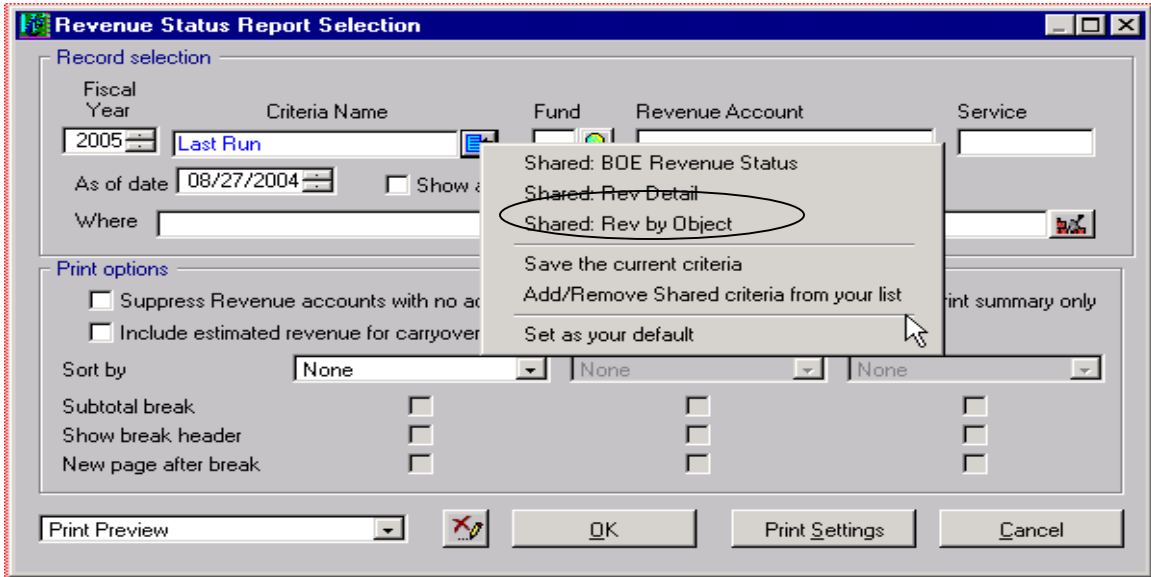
Revenue Status Report Selection

Record selection

Fiscal Year

Criteria Name

Fund

Revenue Account

Service

2005

Last Run

As of date 08/27/2004

Show a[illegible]

Where

Shared: BOE Revenue Status

Shared: Rev Detail

Shared: Rev by Object

Save the current criteria

Add/Remove Shared criteria from your list

Set as your default

Print options

Suppress Revenue accounts with no ac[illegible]

Include estimated revenue for carryover

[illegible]rint summary only

Sort by

None

None

None

Subtotal break

Show break header

New page after break

Print Preview

OK

Print Settings

Cancel